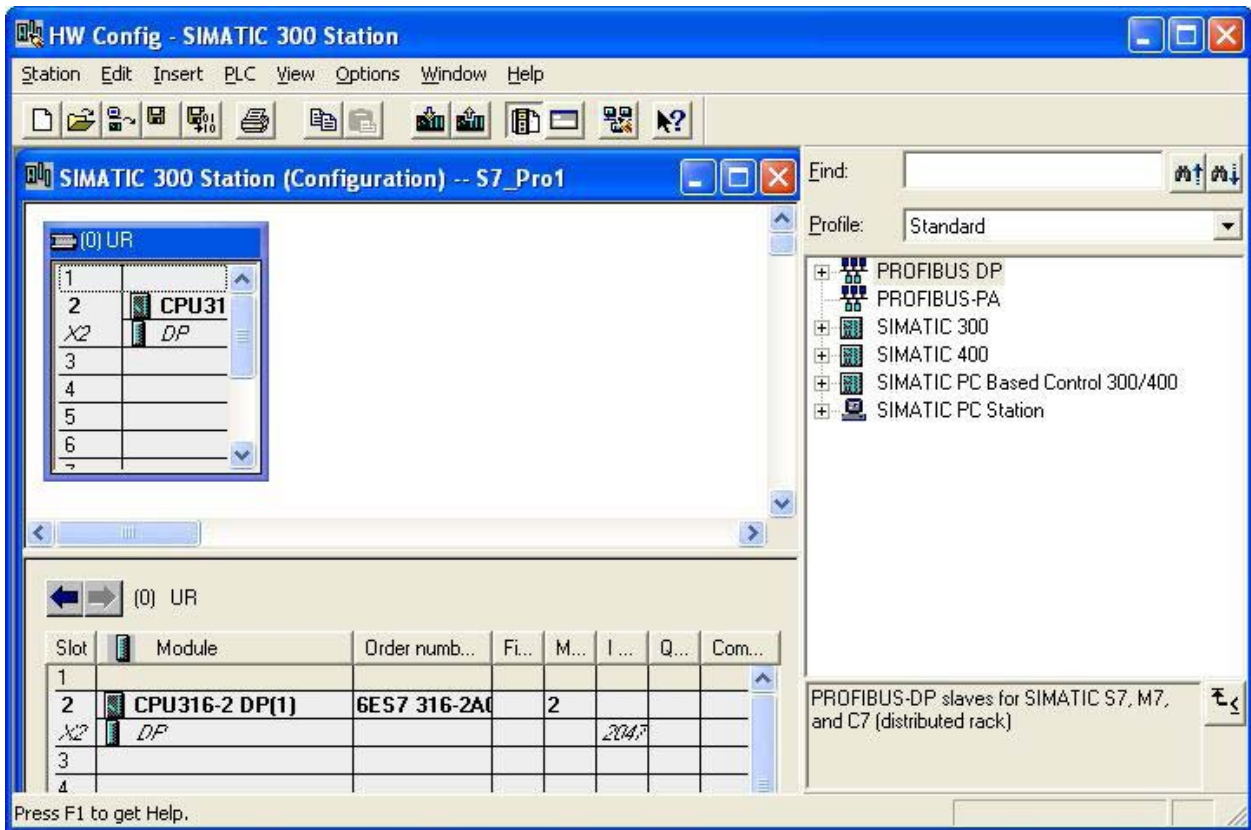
HW Config - SIMATIC 300 Station

Station Edit Insert PLC View Options Window Help

SIMATIC 300 Station (Configuration) -- S7_Pro1

(0) UR

| | |
|---|---|
| 1 | |
| 2 | CPU31 |
| X2 | DP |
| 3 | |
| 4 | |
| 5 | |
| 6 | |

(0) UR

| Slot | Module | Order numb... | Fi... | M... | I ... | Q... | Com... |
|---|---|---|---|---|---|---|---|
| 1 | | | | | | | |
| 2 | CPU316-2 DP(1) | 6ES7 316-2A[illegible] | | 2 | | | |
| X2 | DP | | | | 204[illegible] | | |
| 3 | | | | | | | |
| 4 | | | | | | | |

Find:

Profile: Standard

PROFIBUS DP
PROFIBUS-PA
SIMATIC 300
SIMATIC 400
SIMATIC PC Based Control 300/400
SIMATIC PC Station

PROFIBUS-DP slaves for SIMATIC S7, M7, and C7 (distributed rack)

Press F1 to get Help.